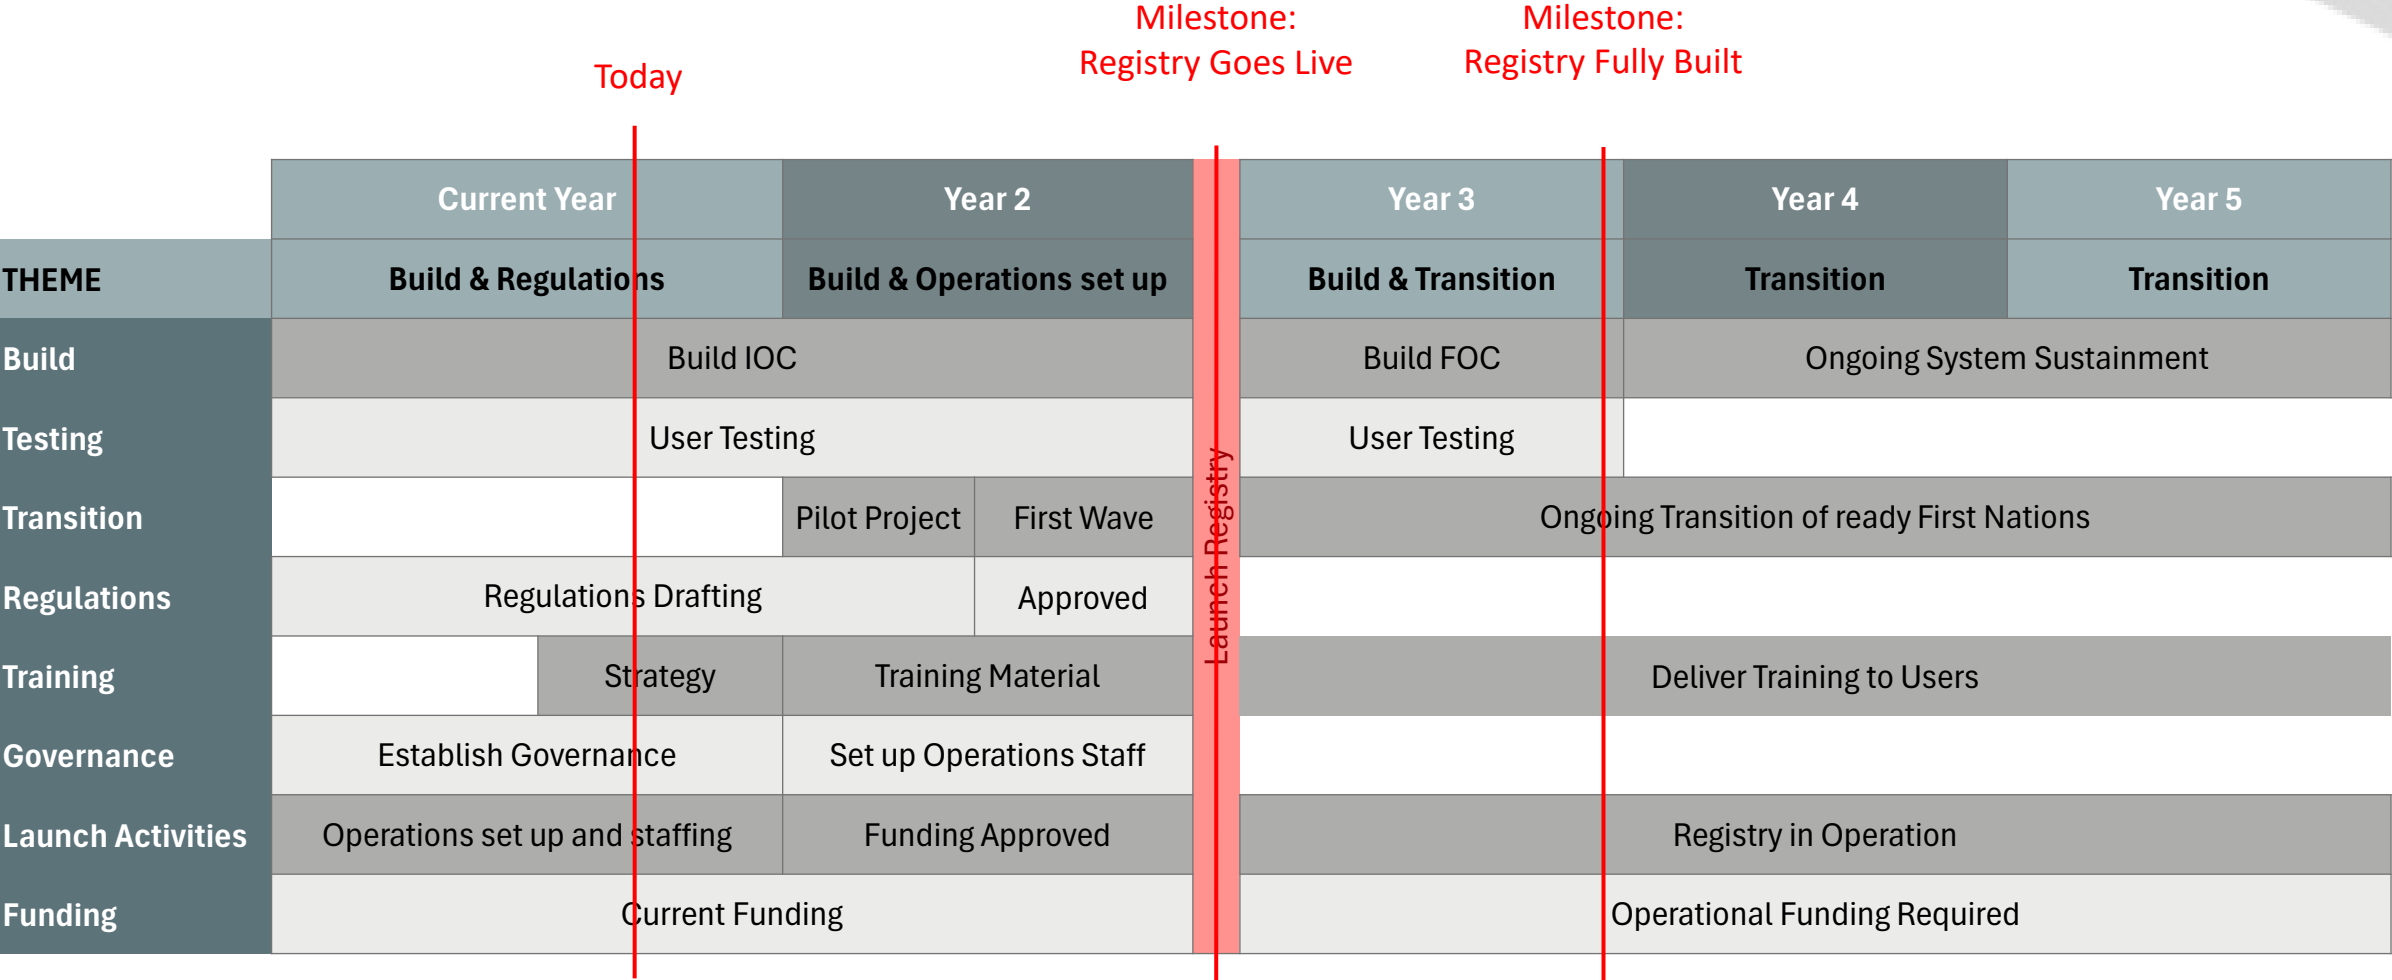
Today

Milestone:
Registry Goes Live

Milestone:
Registry Fully Built

| | Current Year | Year 2 | | Year 3 | Year 4 | Year 5 |
|---|---|---|---|---|---|---|
| THEME | Build & Regulations | Build & Operations set up | | Build & Transition | Transition | Transition |
| Build | Build IOC | | | Build FOC | Ongoing System Sustainment | |
| Testing | User Testing | | | User Testing | | |
| Transition | | Pilot Project | First Wave | Ongoing Transition of ready First Nations | | |
| Regulations | Regulations Drafting | | Approved | | | |
| Training | Strategy | Training Material | | Deliver Training to Users | | |
| Governance | Establish Governance | Set up Operations Staff | | | | |
| Launch Activities | Operations set up and staffing | Funding Approved | | Registry in Operation | | |
| Funding | Current Funding | | | Operational Funding Required | | |

Launch Registry